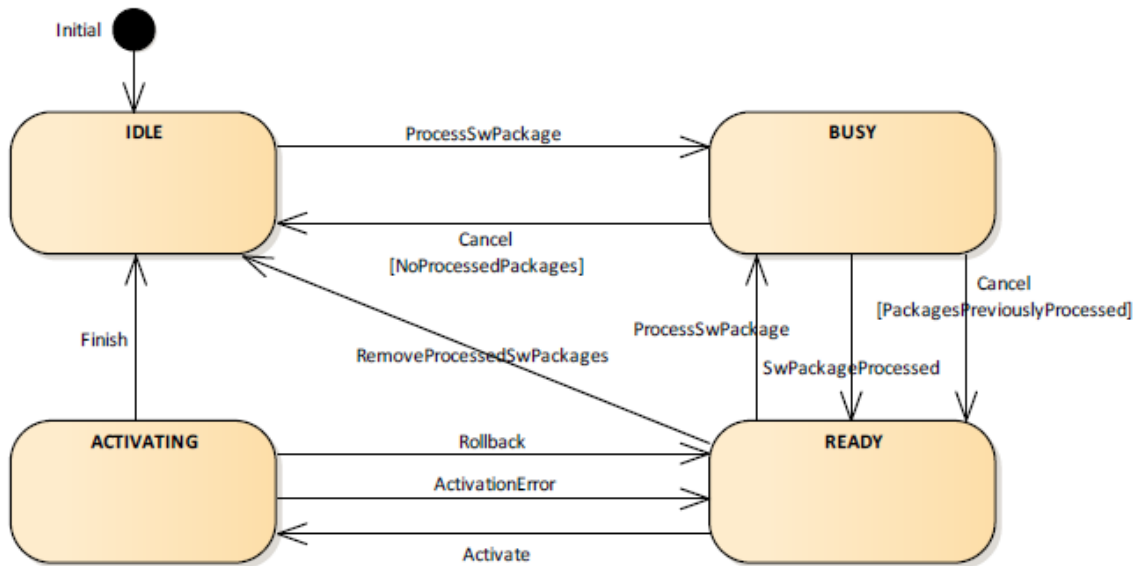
Initial

IDLE

ProcessSwPackage

BUSY

Cancel
[NoProcessedPackages]

Cancel
[PackagesPreviouslyProcessed]

Finish

ProcessSwPackage

RemoveProcessedSwPackages

SwPackageProcessed

ACTIVATING

Rollback

READY

ActivationError

Activate